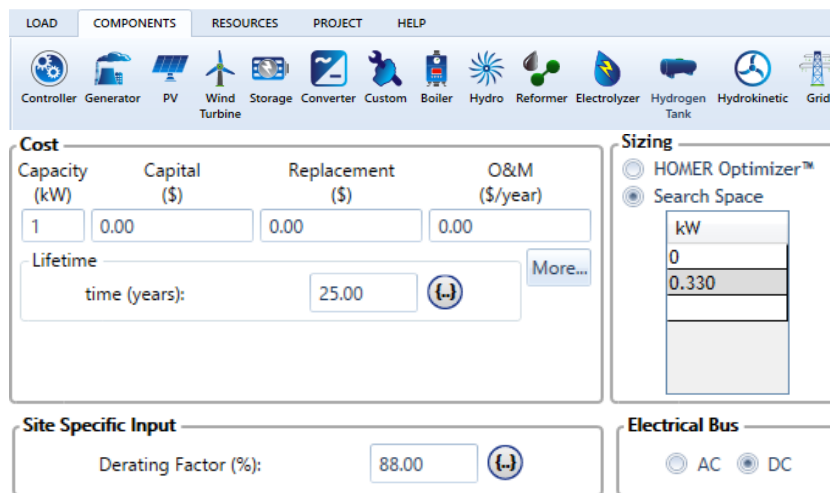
LOAD COMPONENTS RESOURCES PROJECT HELP

Controller Generator PV Wind Turbine Storage Converter Custom Boiler Hydro Reformer Electrolyzer Hydrogen Tank Hydrokinetic Grid

Cost

| Capacity (kW) | Capital ($) | Replacement ($) | O&M ($/year) |
|---|---|---|---|
| 1 | 0.00 | 0.00 | 0.00 |

Lifetime

time (years): 25.00 {...}

More...

Sizing

HOMER Optimizer™

Search Space

| kW |
|---|
| 0 |
| 0.330 |
| |

Site Specific Input

Derating Factor (%): 88.00 {...}

Electrical Bus

AC DC